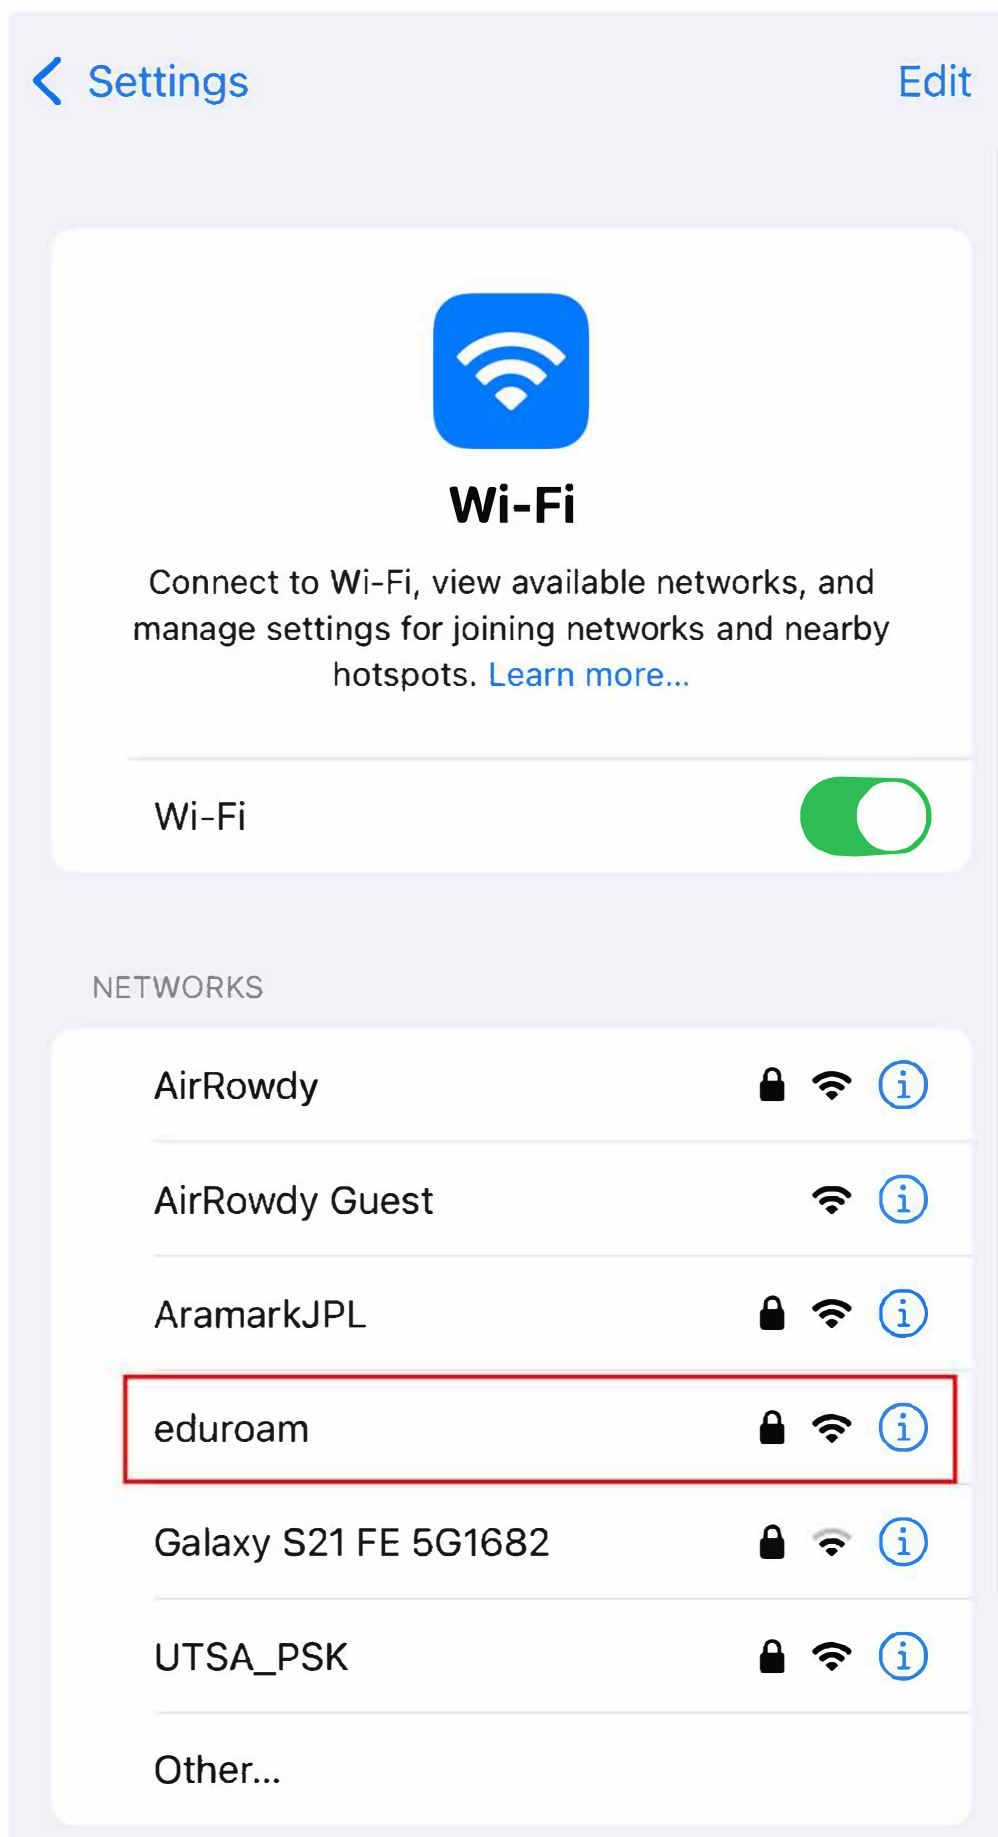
Settings    Edit

Wi-Fi

Connect to Wi-Fi, view available networks, and manage settings for joining networks and nearby hotspots. Learn more...

Wi-Fi

NETWORKS

AirRowdy

AirRowdy Guest

AramarkJPL

eduroam

Galaxy S21 FE 5G1682

UTSA_PSK

Other...